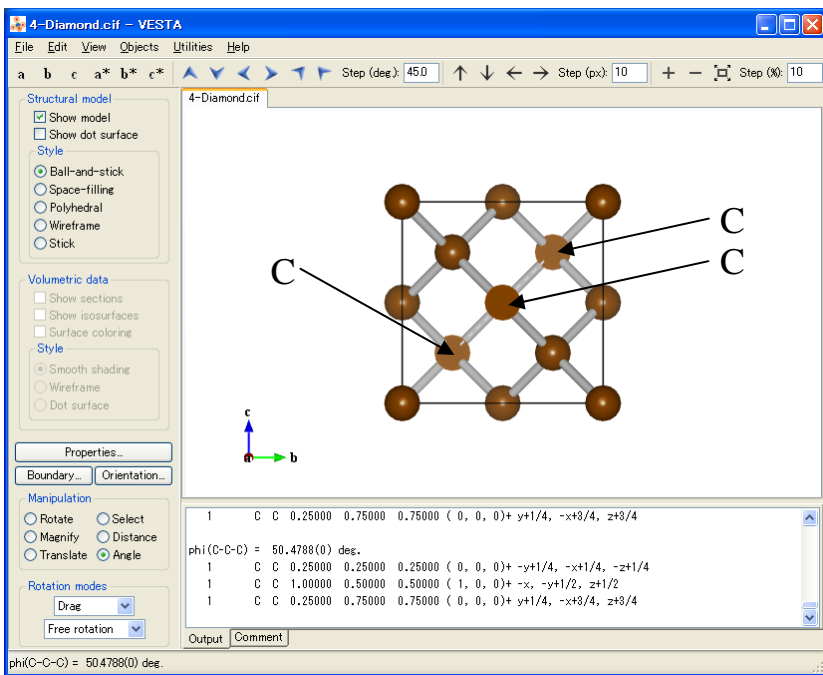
4-Diamond.cif - VESTA

File Edit View Objects Utilities Help

a b c a* b* c*

Step (deg): 45.0

Step (px): 10

Step (%): 10

Structural model
Show model
Show dot surface
Style
Ball-and-stick
Space-filling
Polyhedral
Wireframe
Stick

Volumetric data
Show sections
Show isosurfaces
Surface coloring
Style
Smooth shading
Wireframe
Dot surface

Properties...
Boundary...
Orientation...

Manipulation
Rotate
Select
Magnify
Distance
Translate
Angle

Rotation modes
Drag
Free rotation

4-Diamond.cif

C
C
C

c
b

1 C C 0.25000 0.75000 0.75000 ( 0, 0, 0)+ y+1/4, -x+3/4, z+3/4

phi(C-C-C) = 50.4788(0) deg.
1 C C 0.25000 0.25000 0.25000 ( 0, 0, 0)+ -y+1/4, -x+1/4, -z+1/4
1 C C 1.00000 0.50000 0.50000 ( 1, 0, 0)+ -x, -y+1/2, z+1/2
1 C C 0.25000 0.75000 0.75000 ( 0, 0, 0)+ y+1/4, -x+3/4, z+3/4

Output
Comment

phi(C-C-C) = 50.4788(0) deg.